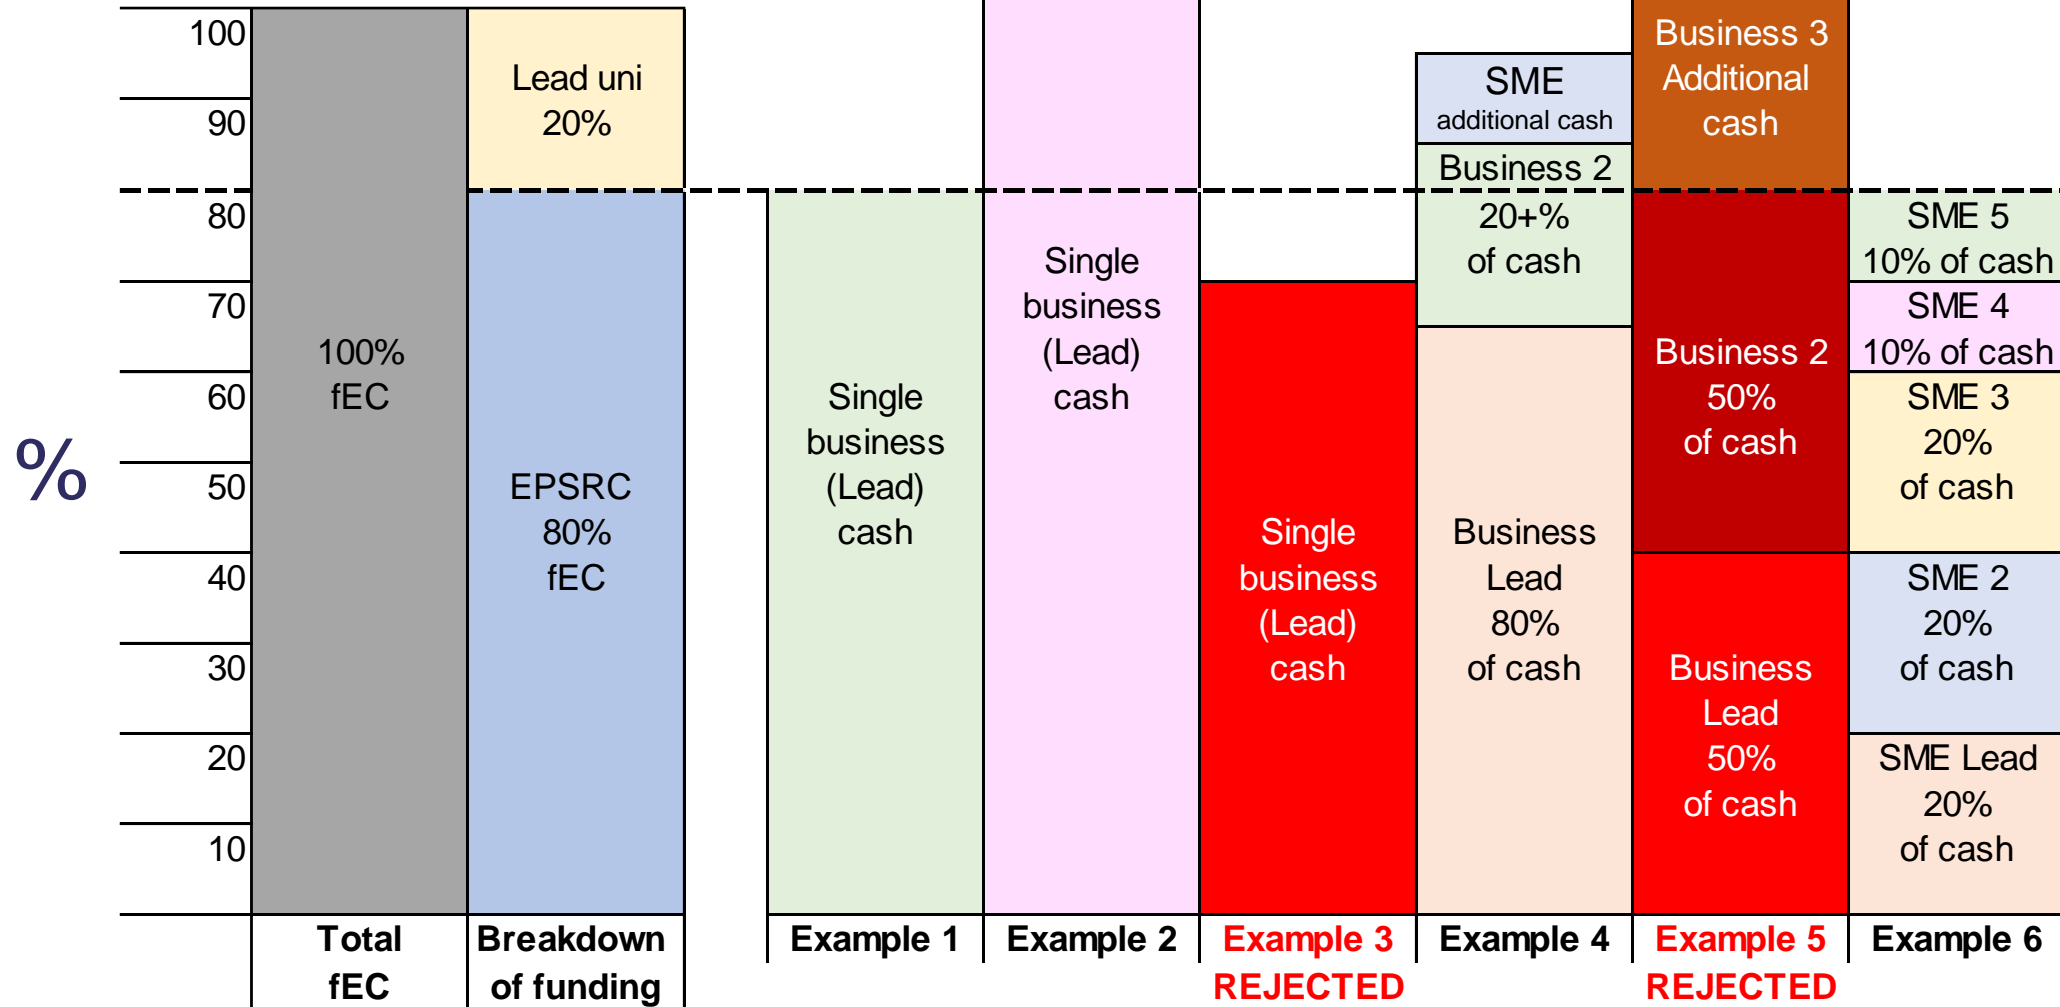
%

100
90
80
70
60
50
40
30
20
10

100%
fEC

Lead uni
20%

EPSRC
80%
fEC

Single
business
(Lead)
cash

Single
business
(Lead)
cash

Single
business
(Lead)
cash

SME
additional cash

Business 2
20+%
of cash

Business
Lead
80%
of cash

Business 3
Additional
cash

Business 2
50%
of cash

Business
Lead
50%
of cash

SME 5
10% of cash

SME 4
10% of cash

SME 3
20%
of cash

SME 2
20%
of cash

SME Lead
20%
of cash

Total
fEC

Breakdown
of funding

Example 1

Example 2

Example 3
REJECTED

Example 4

Example 5
REJECTED

Example 6